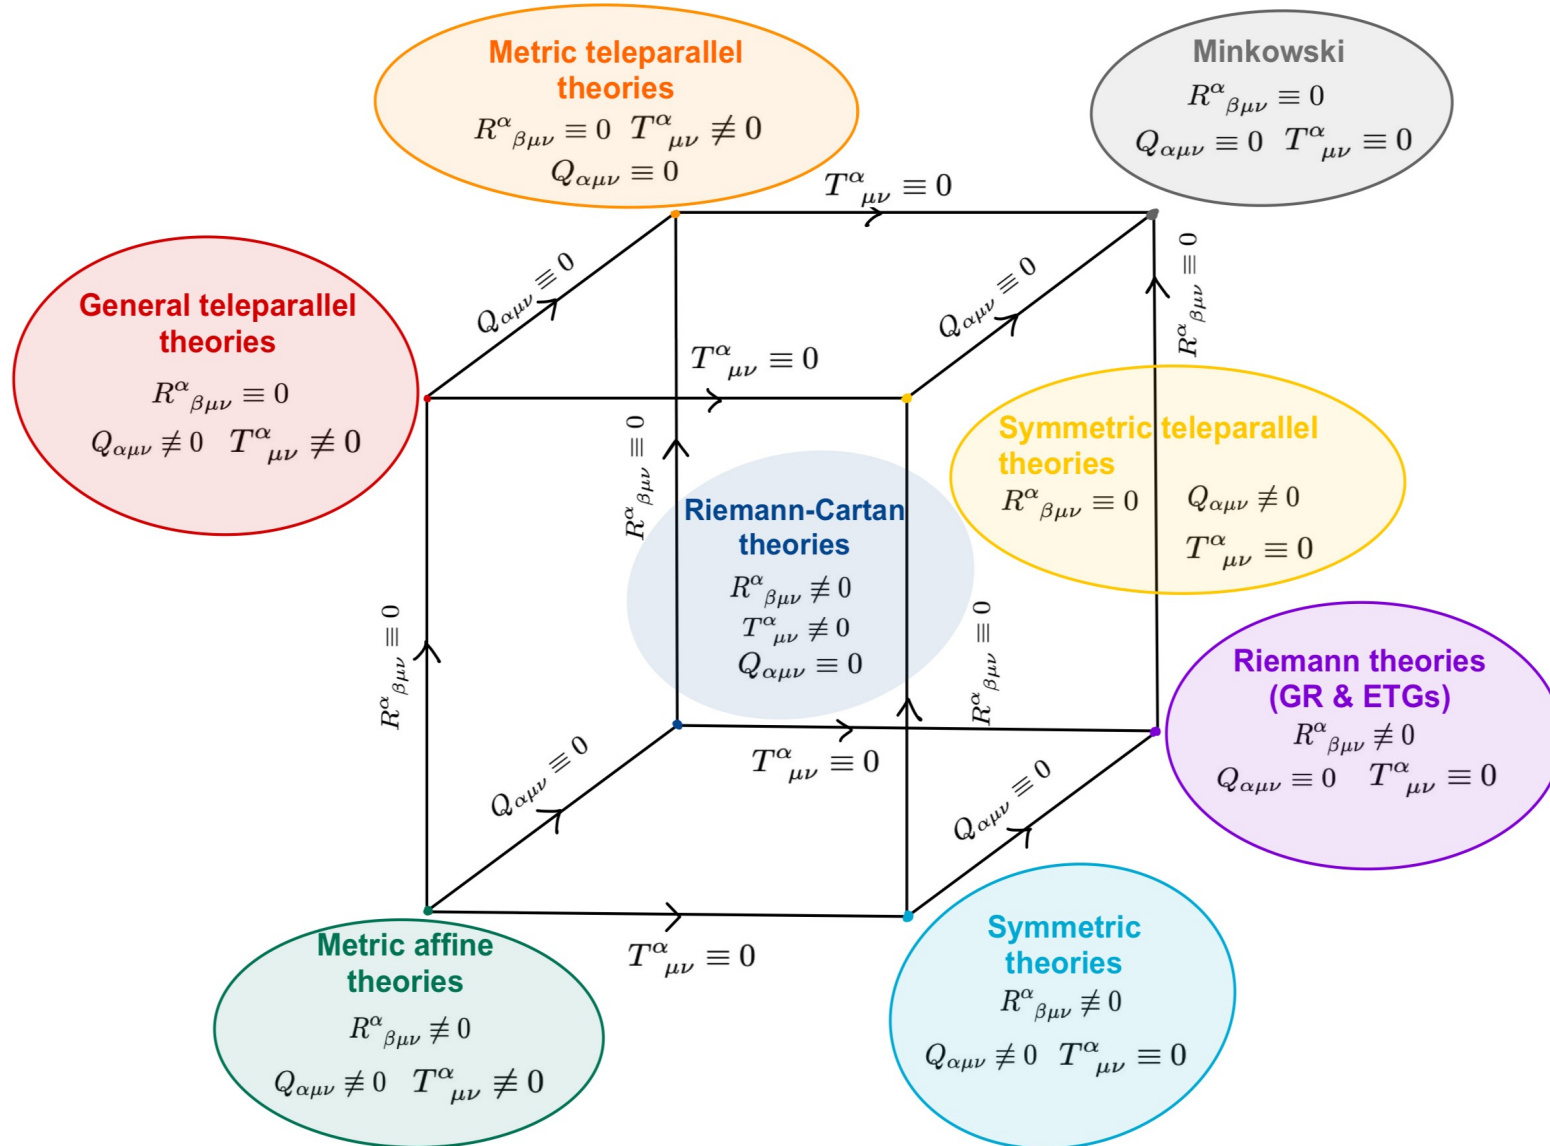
Metric teleparallel theories
$R^{\alpha}{}_{\beta\mu\nu} \equiv 0$ $T^{\alpha}{}_{\mu\nu} \not\equiv 0$
$Q_{\alpha\mu\nu} \equiv 0$

Minkowski
$R^{\alpha}{}_{\beta\mu\nu} \equiv 0$
$Q_{\alpha\mu\nu} \equiv 0$ $T^{\alpha}{}_{\mu\nu} \equiv 0$

$T^{\alpha}{}_{\mu\nu} \equiv 0$

$Q_{\alpha\mu\nu} \equiv 0$

$Q_{\alpha\mu\nu} \equiv 0$

$R^{\alpha}{}_{\beta\mu\nu} \equiv 0$

General teleparallel theories
$R^{\alpha}{}_{\beta\mu\nu} \equiv 0$
$Q_{\alpha\mu\nu} \not\equiv 0$ $T^{\alpha}{}_{\mu\nu} \not\equiv 0$

$T^{\alpha}{}_{\mu\nu} \equiv 0$

Symmetric teleparallel theories
$R^{\alpha}{}_{\beta\mu\nu} \equiv 0$ $Q_{\alpha\mu\nu} \not\equiv 0$
$T^{\alpha}{}_{\mu\nu} \equiv 0$

$R^{\alpha}{}_{\beta\mu\nu} \equiv 0$

Riemann-Cartan theories
$R^{\alpha}{}_{\beta\mu\nu} \not\equiv 0$
$T^{\alpha}{}_{\mu\nu} \not\equiv 0$
$Q_{\alpha\mu\nu} \equiv 0$

$R^{\alpha}{}_{\beta\mu\nu} \equiv 0$

$R^{\alpha}{}_{\beta\mu\nu} \equiv 0$

Riemann theories (GR & ETGs)
$R^{\alpha}{}_{\beta\mu\nu} \not\equiv 0$
$Q_{\alpha\mu\nu} \equiv 0$ $T^{\alpha}{}_{\mu\nu} \equiv 0$

$T^{\alpha}{}_{\mu\nu} \equiv 0$

$Q_{\alpha\mu\nu} \equiv 0$

$Q_{\alpha\mu\nu} \equiv 0$

$T^{\alpha}{}_{\mu\nu} \equiv 0$

Metric affine theories
$R^{\alpha}{}_{\beta\mu\nu} \not\equiv 0$
$Q_{\alpha\mu\nu} \not\equiv 0$ $T^{\alpha}{}_{\mu\nu} \not\equiv 0$

Symmetric theories
$R^{\alpha}{}_{\beta\mu\nu} \not\equiv 0$
$Q_{\alpha\mu\nu} \not\equiv 0$ $T^{\alpha}{}_{\mu\nu} \equiv 0$